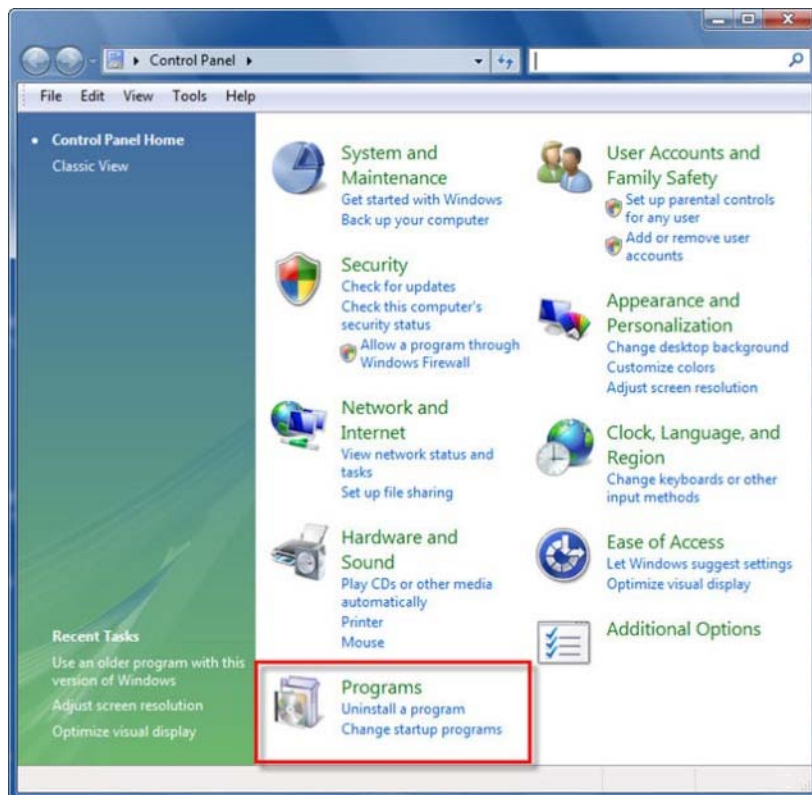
Control Panel

File Edit View Tools Help

Control Panel Home
Classic View

Recent Tasks
Use an older program with this version of Windows
Adjust screen resolution
Optimize visual display

System and Maintenance
Get started with Windows
Back up your computer

Security
Check for updates
Check this computer's security status
Allow a program through Windows Firewall

Network and Internet
View network status and tasks
Set up file sharing

Hardware and Sound
Play CDs or other media automatically
Printer
Mouse

Programs
Uninstall a program
Change startup programs

User Accounts and Family Safety
Set up parental controls for any user
Add or remove user accounts

Appearance and Personalization
Change desktop background
Customize colors
Adjust screen resolution

Clock, Language, and Region
Change keyboards or other input methods

Ease of Access
Let Windows suggest settings
Optimize visual display

Additional Options